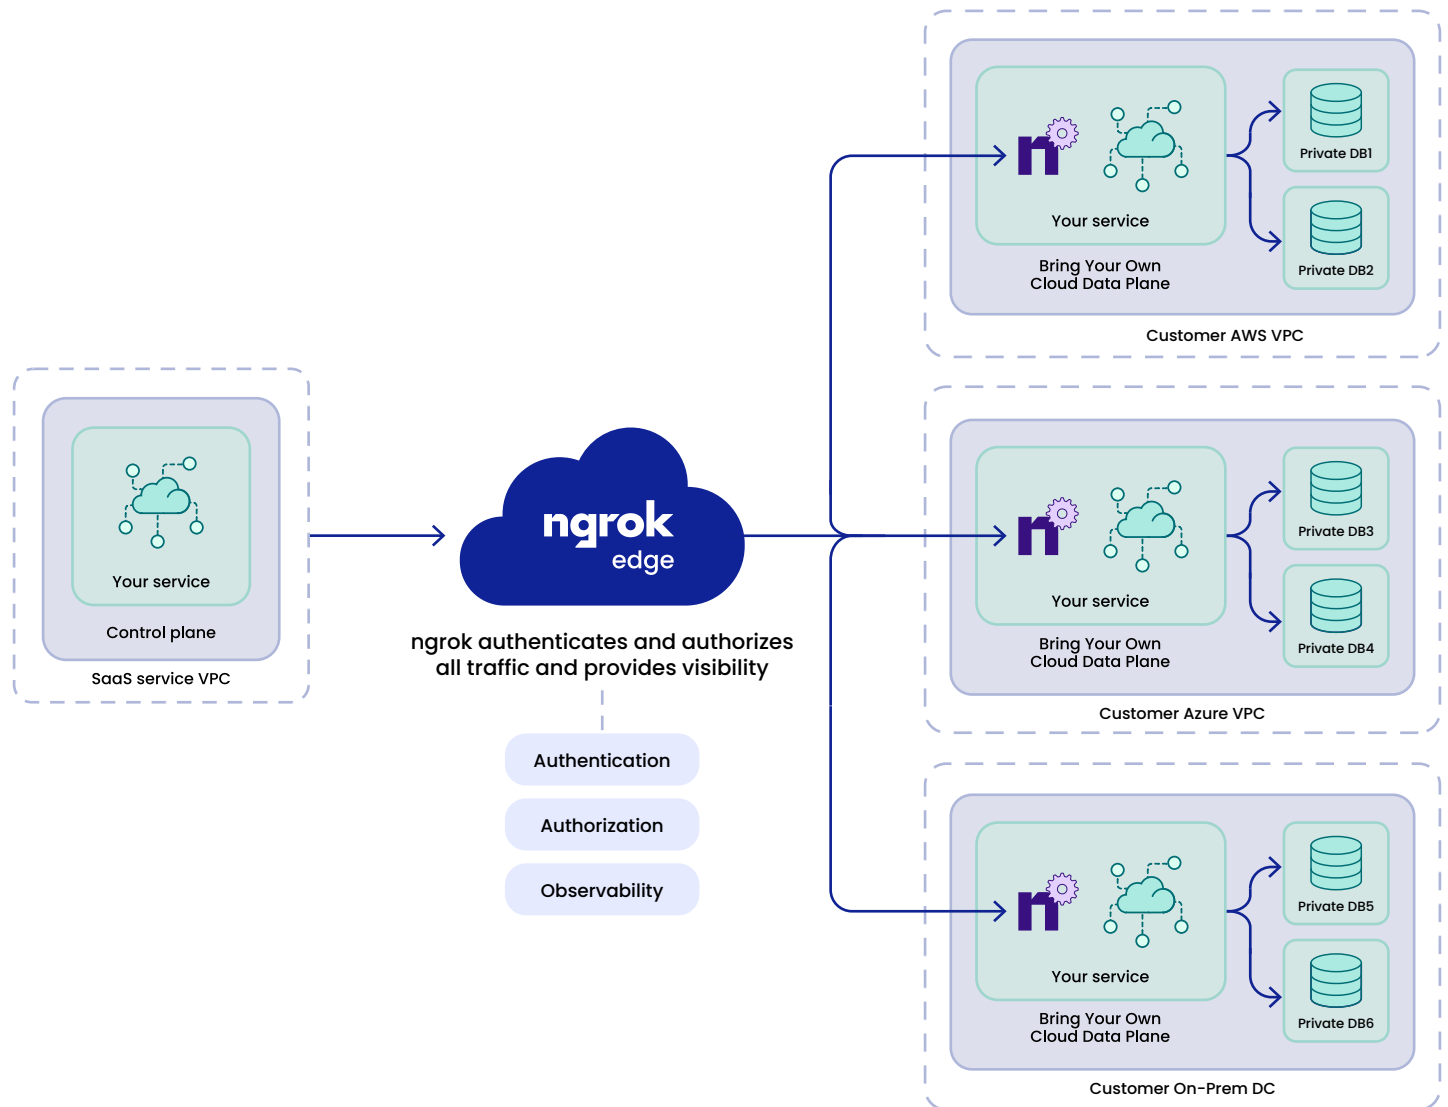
Your service

Control plane

SaaS service VPC

ngrok
edge

ngrok authenticates and authorizes all traffic and provides visibility

Authentication

Authorization

Observability

Your service

Bring Your Own Cloud Data Plane

Private DB1

Private DB2

Customer AWS VPC

Your service

Bring Your Own Cloud Data Plane

Private DB3

Private DB4

Customer Azure VPC

Your service

Bring Your Own Cloud Data Plane

Private DB5

Private DB6

Customer On-Prem DC